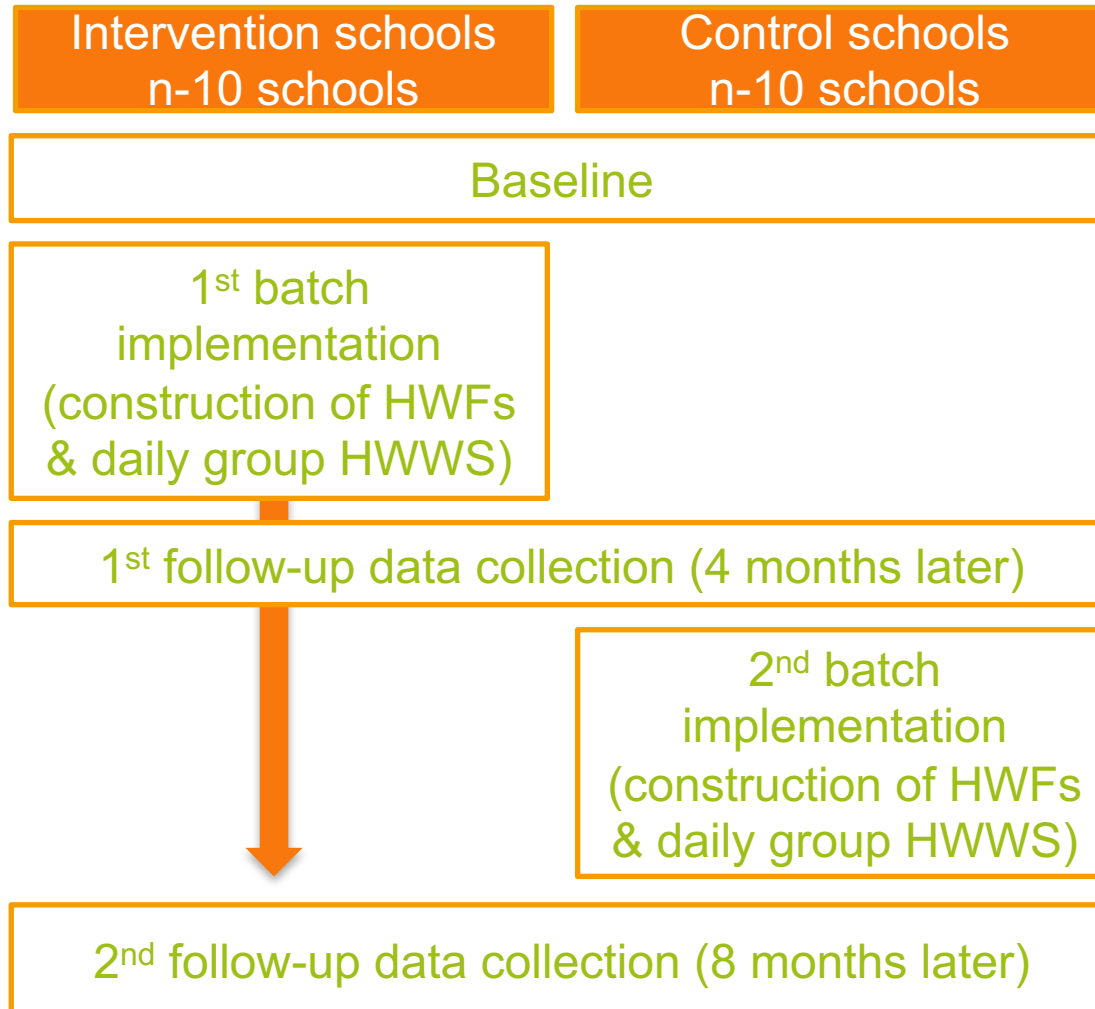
Intervention schools
n-10 schools

Control schools
n-10 schools

Baseline

1$^{st}$ batch implementation (construction of HWFs & daily group HWWS)

1$^{st}$ follow-up data collection (4 months later)

2$^{nd}$ batch implementation (construction of HWFs & daily group HWWS)

2$^{nd}$ follow-up data collection (8 months later)